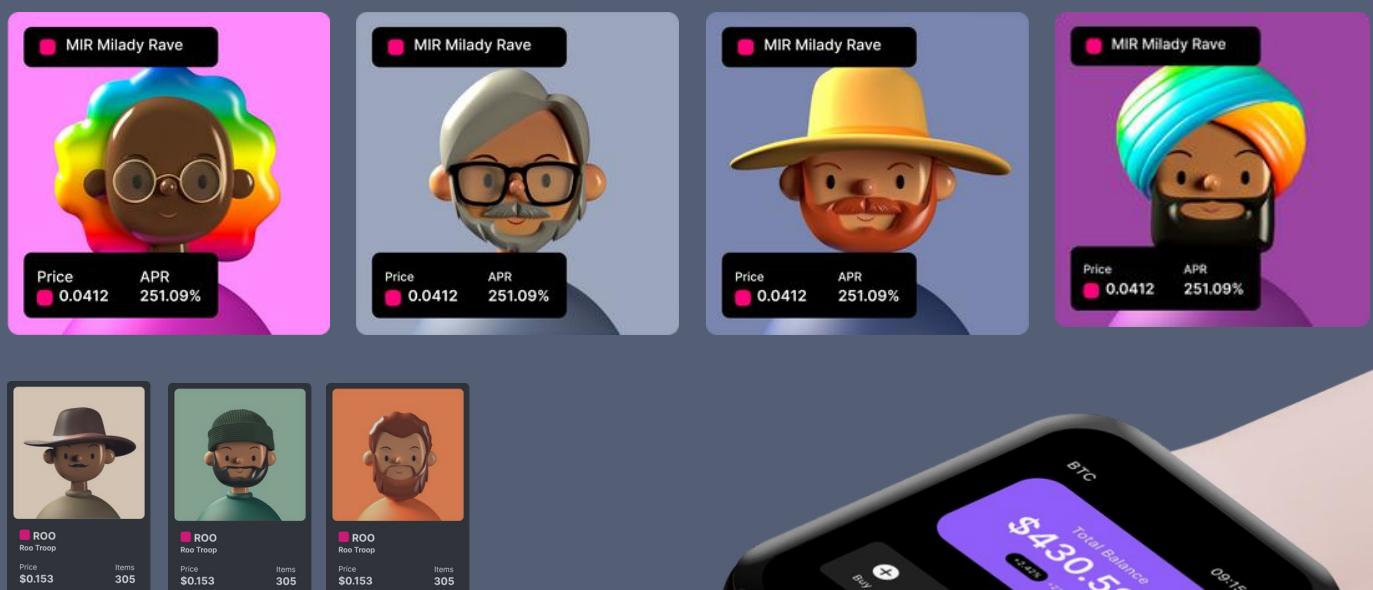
MIR Milady Rave
Price 0.0412
APR 251.09%

MIR Milady Rave
Price 0.0412
APR 251.09%

MIR Milady Rave
Price 0.0412
APR 251.09%

MIR Milady Rave
Price 0.0412
APR 251.09%

ROO
Roo Troop
Price $0.153
Items 305

ROO
Roo Troop
Price $0.153
Items 305

ROO
Roo Troop
Price $0.153
Items 305

BTC
Total Balance
$430.5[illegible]
+2.42%
Buy
09:15